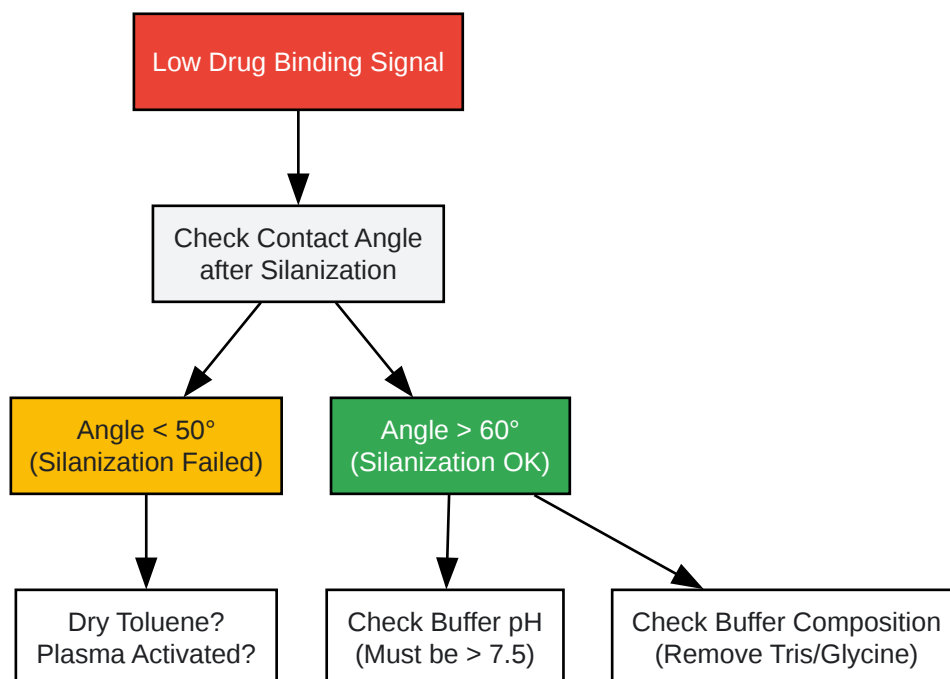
Low Drug Binding Signal

Check Contact Angle after Silanization

Angle < 50° (Silanization Failed)

Angle > 60° (Silanization OK)

Dry Toluene? Plasma Activated?

Check Buffer pH (Must be > 7.5)

Check Buffer Composition (Remove Tris/Glycine)